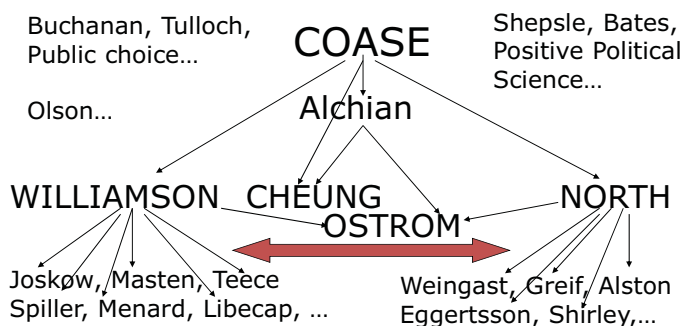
Buchanan, Tulloch, Public choice…

COASE

Shepsle, Bates, Positive Political Science…

Olson…

Alchian

WILLIAMSON

CHEUNG

NORTH

OSTROM

Joskow, Masten, Teece Spiller, Menard, Libecap, …

Weingast, Greif, Alston Eggertsson, Shirley,…